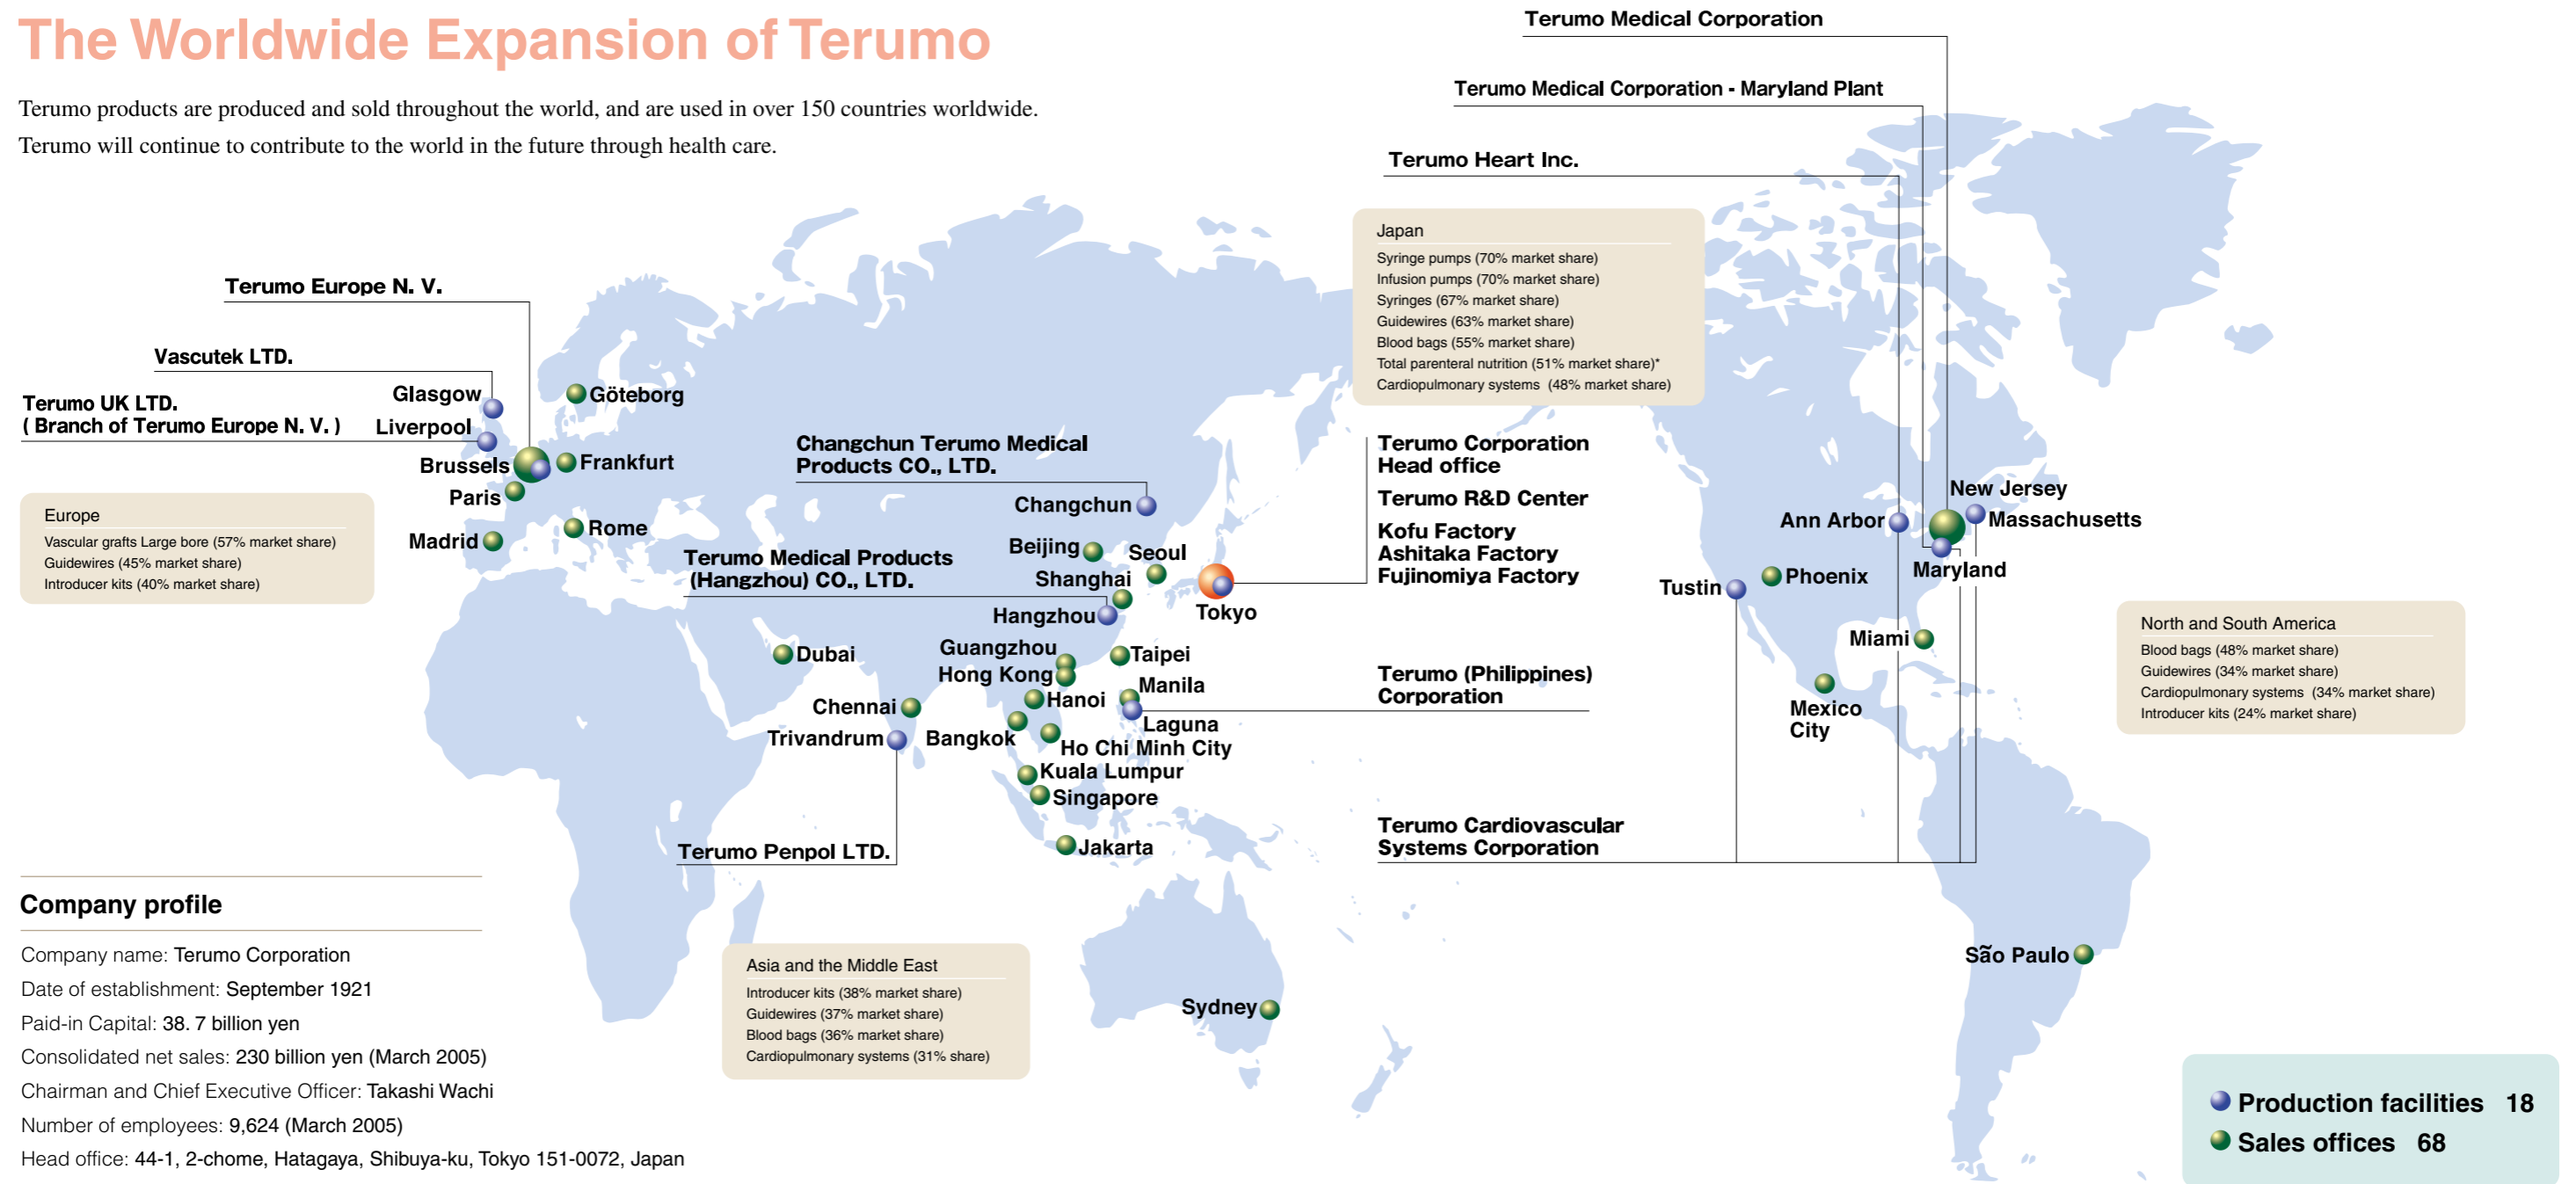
The Worldwide Expansion of Terumo

Terumo products are produced and sold throughout the world, and are used in over 150 countries worldwide.
Terumo will continue to contribute to the world in the future through health care.

Terumo Medical Corporation

Terumo Medical Corporation - Maryland Plant

Terumo Heart Inc.

Japan
Syringe pumps (70% market share)
Infusion pumps (70% market share)
Syringes (67% market share)
Guidewires (63% market share)
Blood bags (55% market share)
Total parenteral nutrition (51% market share)*
Cardiopulmonary systems (48% market share)

Terumo Europe N. V.

Vascutek LTD.

Terumo UK LTD.
( Branch of Terumo Europe N. V. )

Glasgow
Liverpool
Göteborg
Brussels
Frankfurt
Paris
Rome
Madrid

Europe
Vascular grafts Large bore (57% market share)
Guidewires (45% market share)
Introducer kits (40% market share)

Changchun Terumo Medical Products CO., LTD.

Changchun
Beijing
Seoul
Shanghai
Tokyo
Hangzhou

Terumo Medical Products (Hangzhou) CO., LTD.

Terumo Corporation Head office
Terumo R&D Center
Kofu Factory
Ashitaka Factory
Fujinomiya Factory

Dubai
Guangzhou
Hong Kong
Taipei
Manila
Hanoi
Laguna
Chennai
Trivandrum
Bangkok
Ho Chi Minh City
Kuala Lumpur
Singapore
Jakarta

Terumo (Philippines) Corporation

Terumo Penpol LTD.

Terumo Cardiovascular Systems Corporation

Sydney

Ann Arbor
New Jersey
Massachusetts
Maryland
Phoenix
Tustin
Miami
Mexico City
São Paulo

North and South America
Blood bags (48% market share)
Guidewires (34% market share)
Cardiopulmonary systems (34% market share)
Introducer kits (24% market share)

Asia and the Middle East
Introducer kits (38% market share)
Guidewires (37% market share)
Blood bags (36% market share)
Cardiopulmonary systems (31% share)

Company profile
Company name: Terumo Corporation
Date of establishment: September 1921
Paid-in Capital: 38. 7 billion yen
Consolidated net sales: 230 billion yen (March 2005)
Chairman and Chief Executive Officer: Takashi Wachi
Number of employees: 9,624 (March 2005)
Head office: 44-1, 2-chome, Hatagaya, Shibuya-ku, Tokyo 151-0072, Japan

Production facilities 18
Sales offices 68